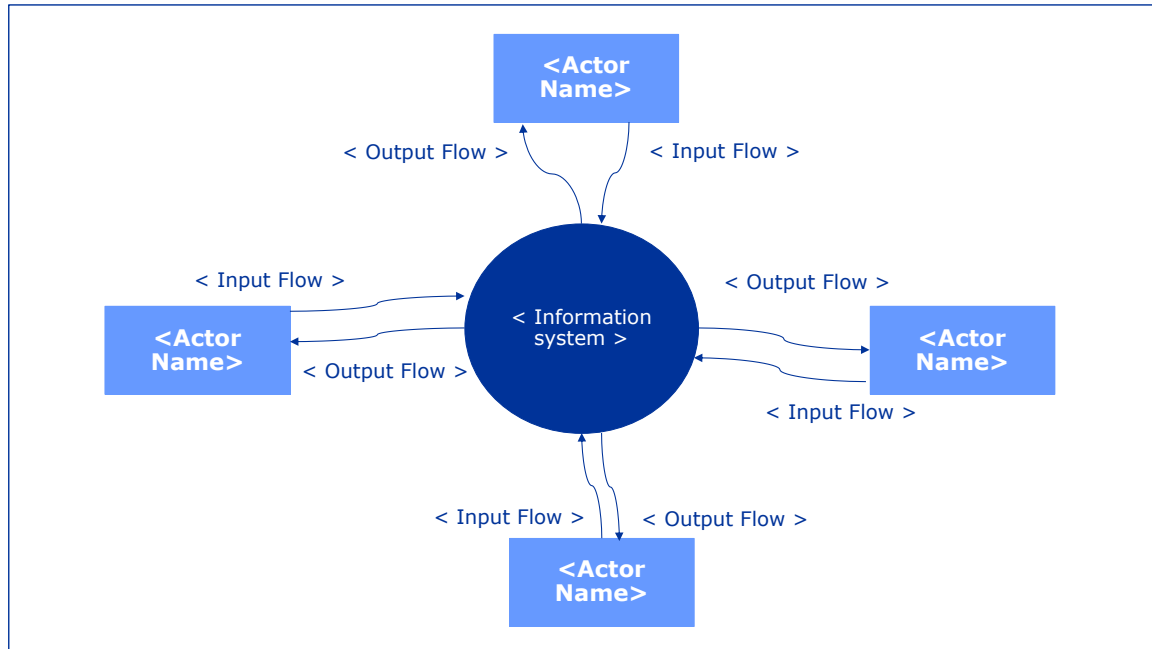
<Actor Name>

< Output Flow >

< Input Flow >

< Input Flow >

< Output Flow >

<Actor Name>

< Information system >

<Actor Name>

< Output Flow >

< Input Flow >

< Input Flow >

< Output Flow >

<Actor Name>